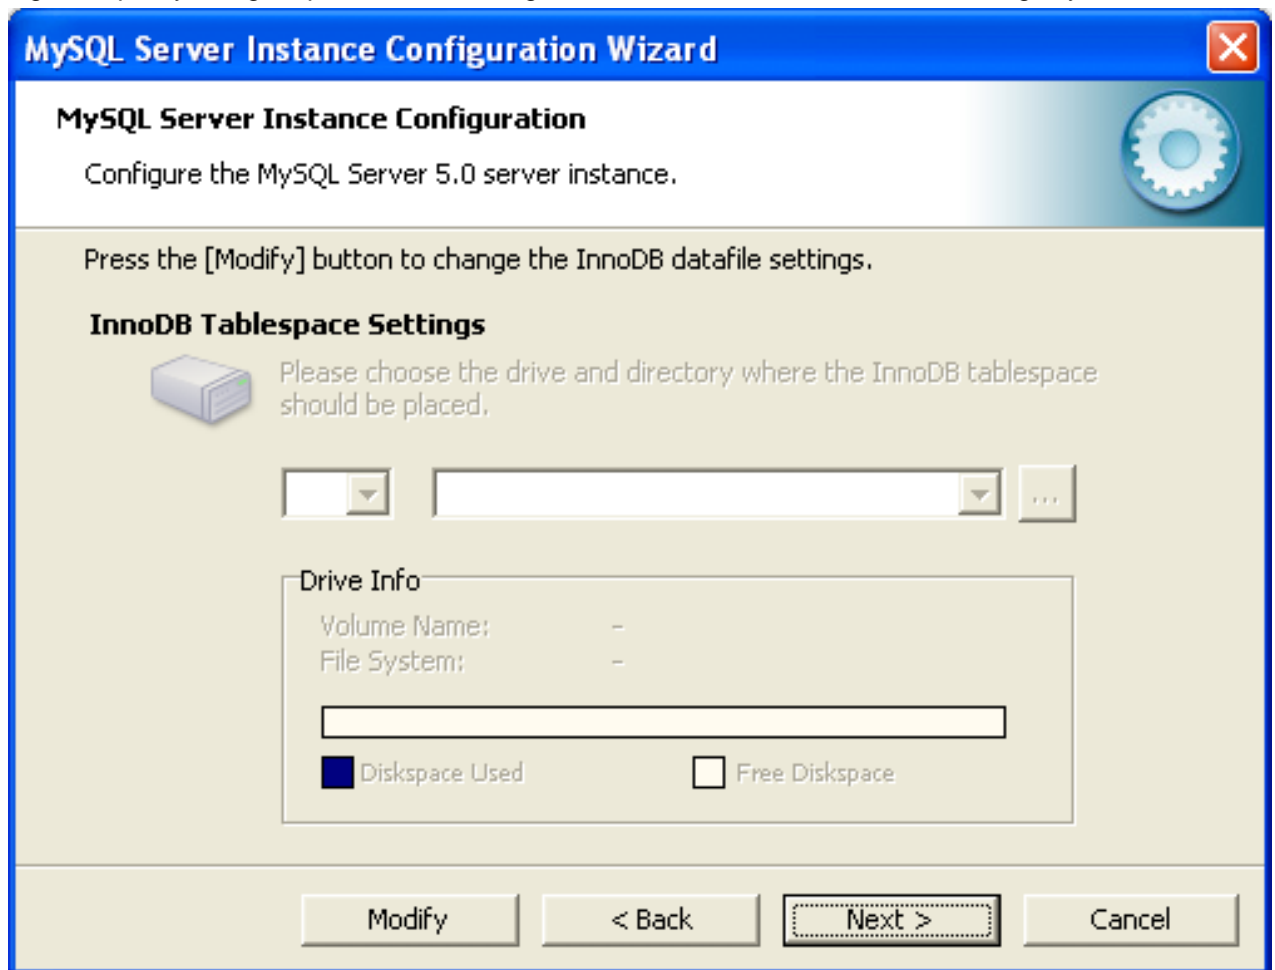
MySQL Server Instance Configuration Wizard

MySQL Server Instance Configuration

Configure the MySQL Server 5.0 server instance.

Press the [Modify] button to change the InnoDB datafile settings.

InnoDB Tablespace Settings

Please choose the drive and directory where the InnoDB tablespace should be placed.

...

Drive Info

Volume Name: -
File System: -

Diskspace Used
Free Diskspace

Modify
< Back
Next >
Cancel